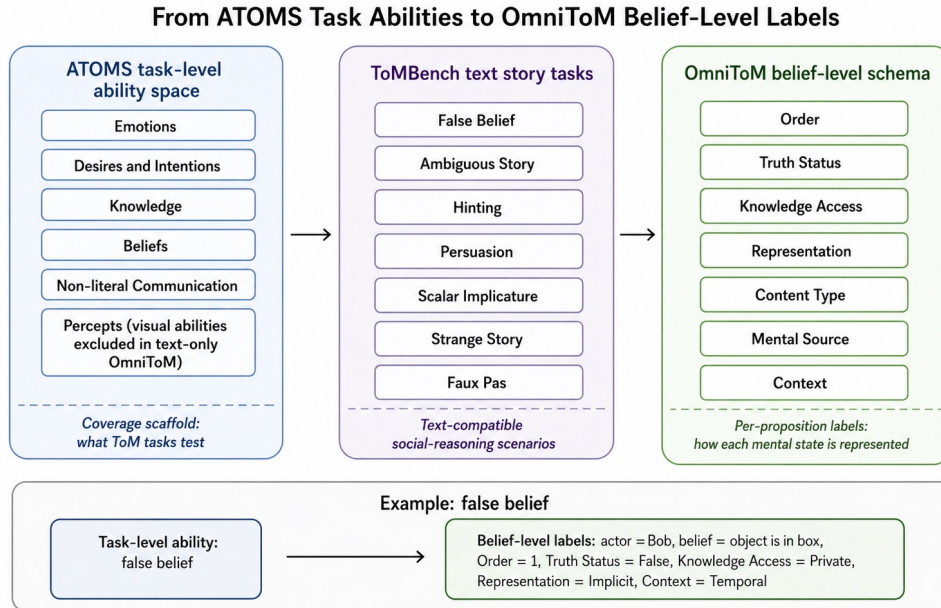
From ATOMS Task Abilities to OmniToM Belief-Level Labels

ATOMS task-level ability space

Emotions

Desires and Intentions

Knowledge

Beliefs

Non-literal Communication

Percepts (visual abilities excluded in text-only OmniToM)

Coverage scaffold: what ToM tasks test

ToMBench text story tasks

False Belief

Ambiguous Story

Hinting

Persuasion

Scalar Implicature

Strange Story

Faux Pas

Text-compatible social-reasoning scenarios

OmniToM belief-level schema

Order

Truth Status

Knowledge Access

Representation

Content Type

Mental Source

Context

Per-proposition labels: how each mental state is represented

Example: false belief

Task-level ability: false belief

Belief-level labels: actor = Bob, belief = object is in box, Order = 1, Truth Status = False, Knowledge Access = Private, Representation = Implicit, Context = Temporal